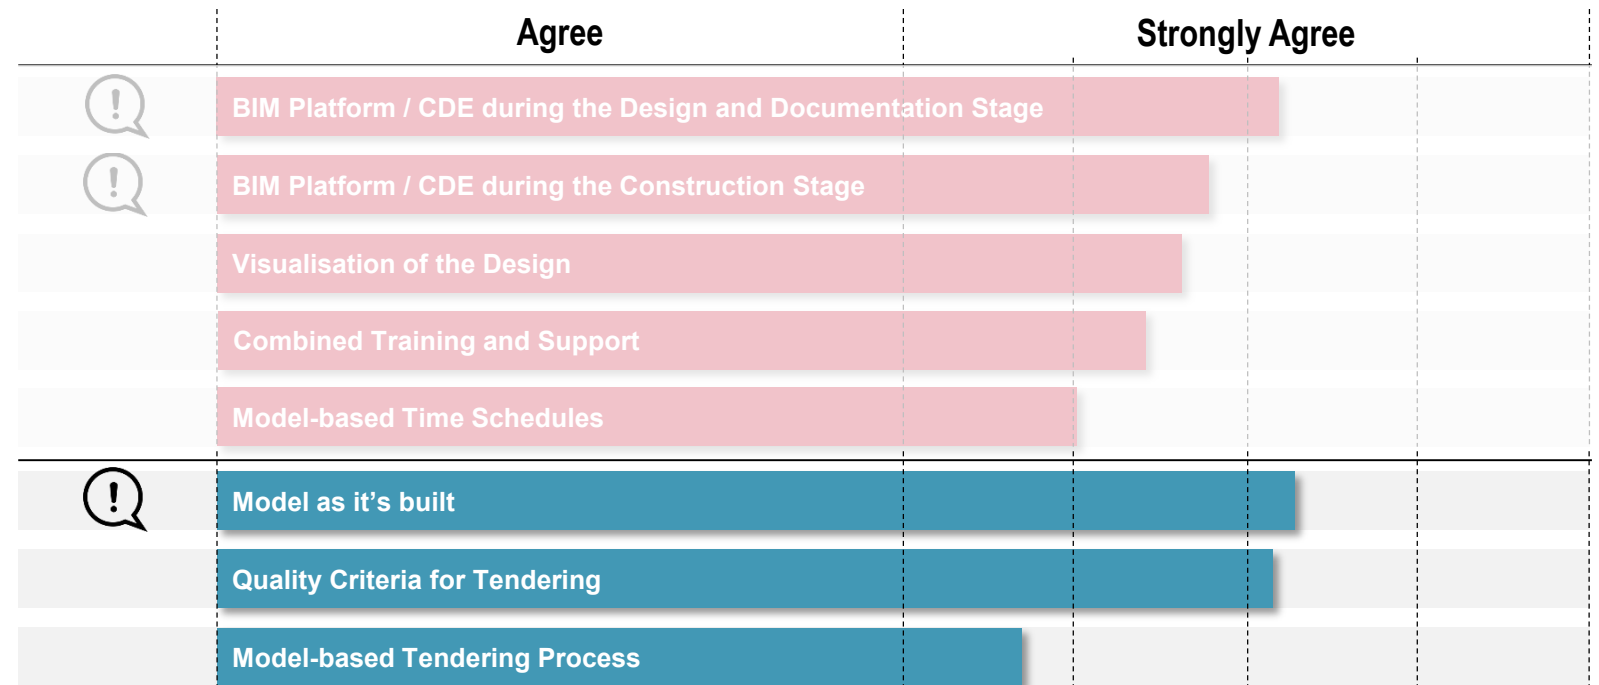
Agree

Strongly Agree

BIM Platform / CDE during the Design and Documentation Stage

BIM Platform / CDE during the Construction Stage

Visualisation of the Design

Combined Training and Support

Model-based Time Schedules

Model as it’s built

Quality Criteria for Tendering

Model-based Tendering Process